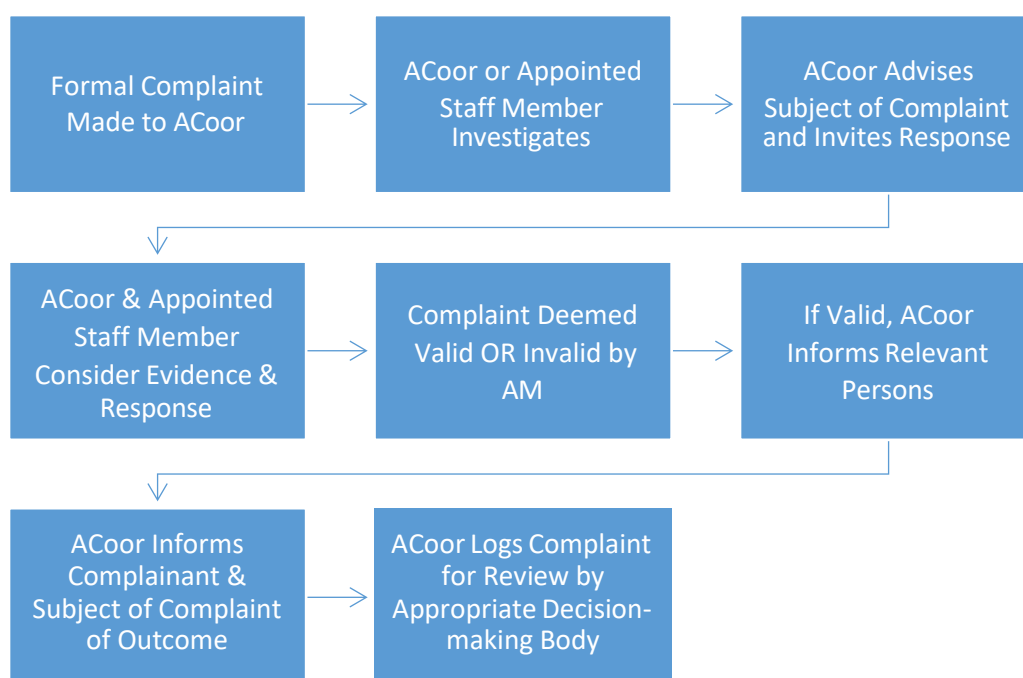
Formal Complaint Made to ACoor

ACoor or Appointed Staff Member Investigates

ACoor Advises Subject of Complaint and Invites Response

ACoor & Appointed Staff Member Consider Evidence & Response

Complaint Deemed Valid OR Invalid by AM

If Valid, ACoor Informs Relevant Persons

ACoor Informs Complainant & Subject of Complaint of Outcome

ACoor Logs Complaint for Review by Appropriate Decision-making Body